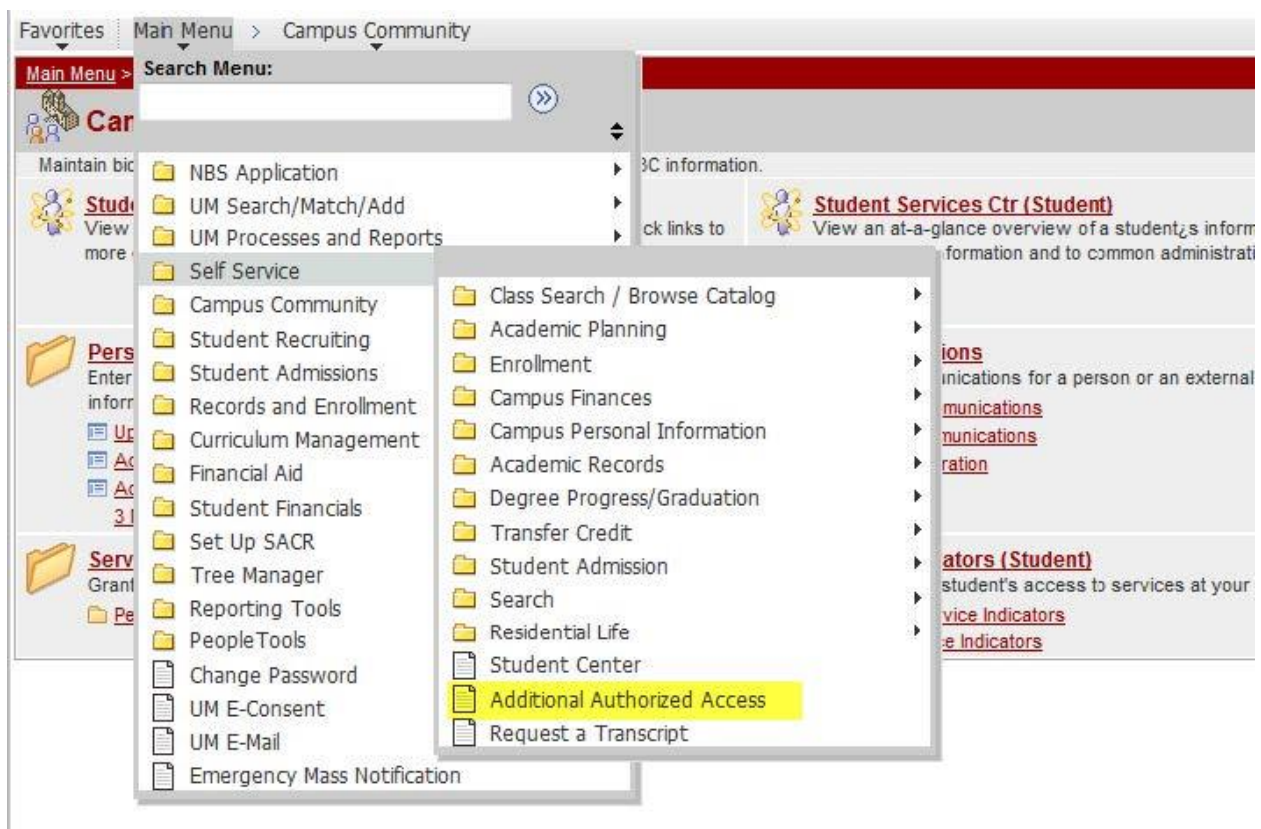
Favorites Main Menu > Campus Community

Main Menu > Search Menu:

Car

Maintain bic

Stud
View
more

Pers
Enter
inforr
Up
Ac
Ac
3

Serv
Grant
Pe

NBS Application
UM Search/Match/Add
UM Processes and Reports
Self Service
Campus Community
Student Recruiting
Student Admissions
Records and Enrollment
Curriculum Management
Financial Aid
Student Financials
Set Up SACR
Tree Manager
Reporting Tools
PeopleTools
Change Password
UM E-Consent
UM E-Mail
Emergency Mass Notification

Class Search / Browse Catalog
Academic Planning
Enrollment
Campus Finances
Campus Personal Information
Academic Records
Degree Progress/Graduation
Transfer Credit
Student Admission
Search
Residential Life
Student Center
Additional Authorized Access
Request a Transcript

3C information.

ck links to

Student Services Ctr (Student)
View an at-a-glance overview of a student¿s inform
formation and to common administrati

ions
nications for a person or an external
munications
munications
ration

ators (Student)
student's access to services at your
vice Indicators
e Indicators